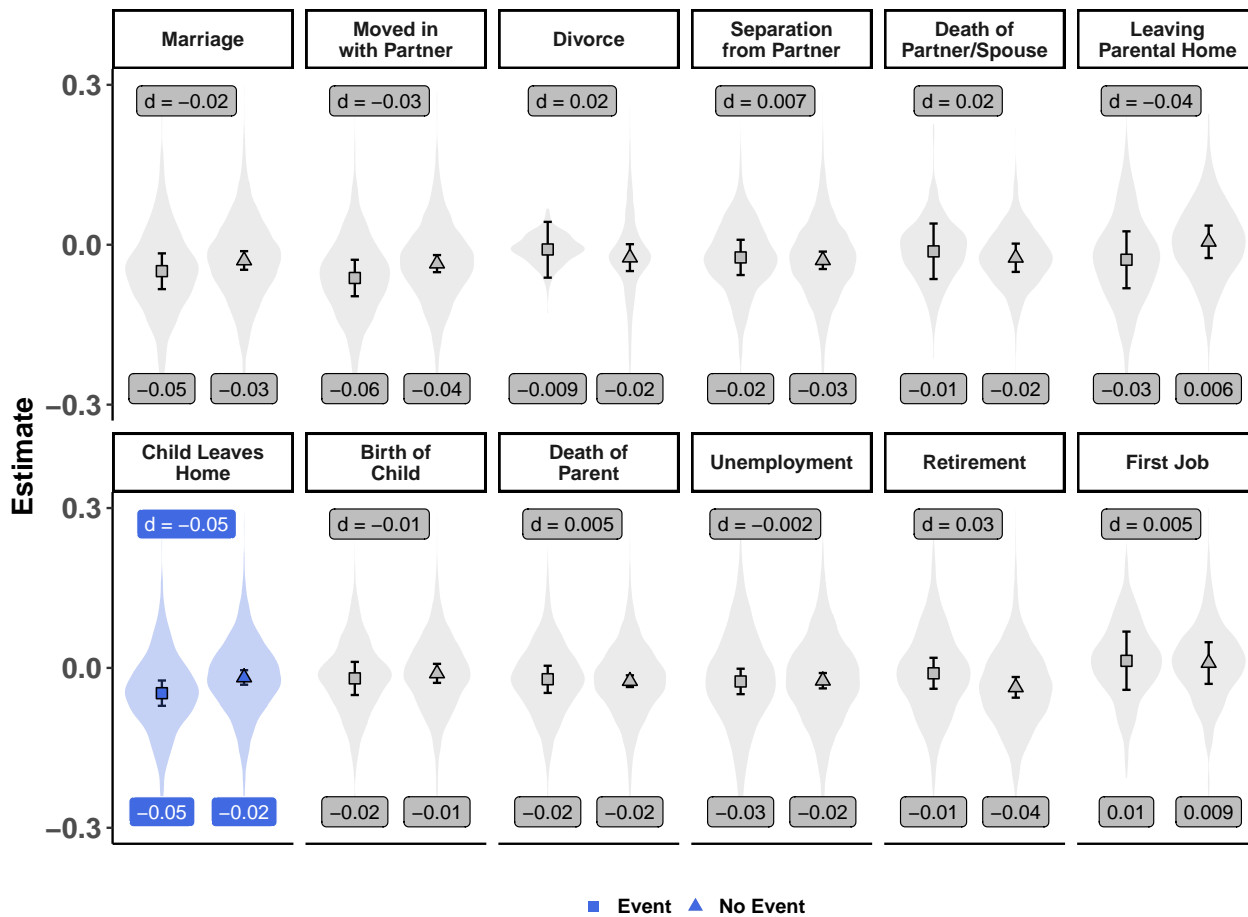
Marriage
Moved in with Partner
Divorce
Separation from Partner
Death of Partner/Spouse
Leaving Parental Home

0.3
0.0
−0.3

d = −0.02
−0.05 −0.03

d = −0.03
−0.06 −0.04

d = 0.02
−0.009 −0.02

d = 0.007
−0.02 −0.03

d = 0.02
−0.01 −0.02

d = −0.04
−0.03 0.006

Estimate

Child Leaves Home
Birth of Child
Death of Parent
Unemployment
Retirement
First Job

0.3
0.0
−0.3

d = −0.05
−0.05 −0.02

d = −0.01
−0.02 −0.01

d = 0.005
−0.02 −0.02

d = −0.002
−0.03 −0.02

d = 0.03
−0.01 −0.04

d = 0.005
0.01 0.009

Event No Event